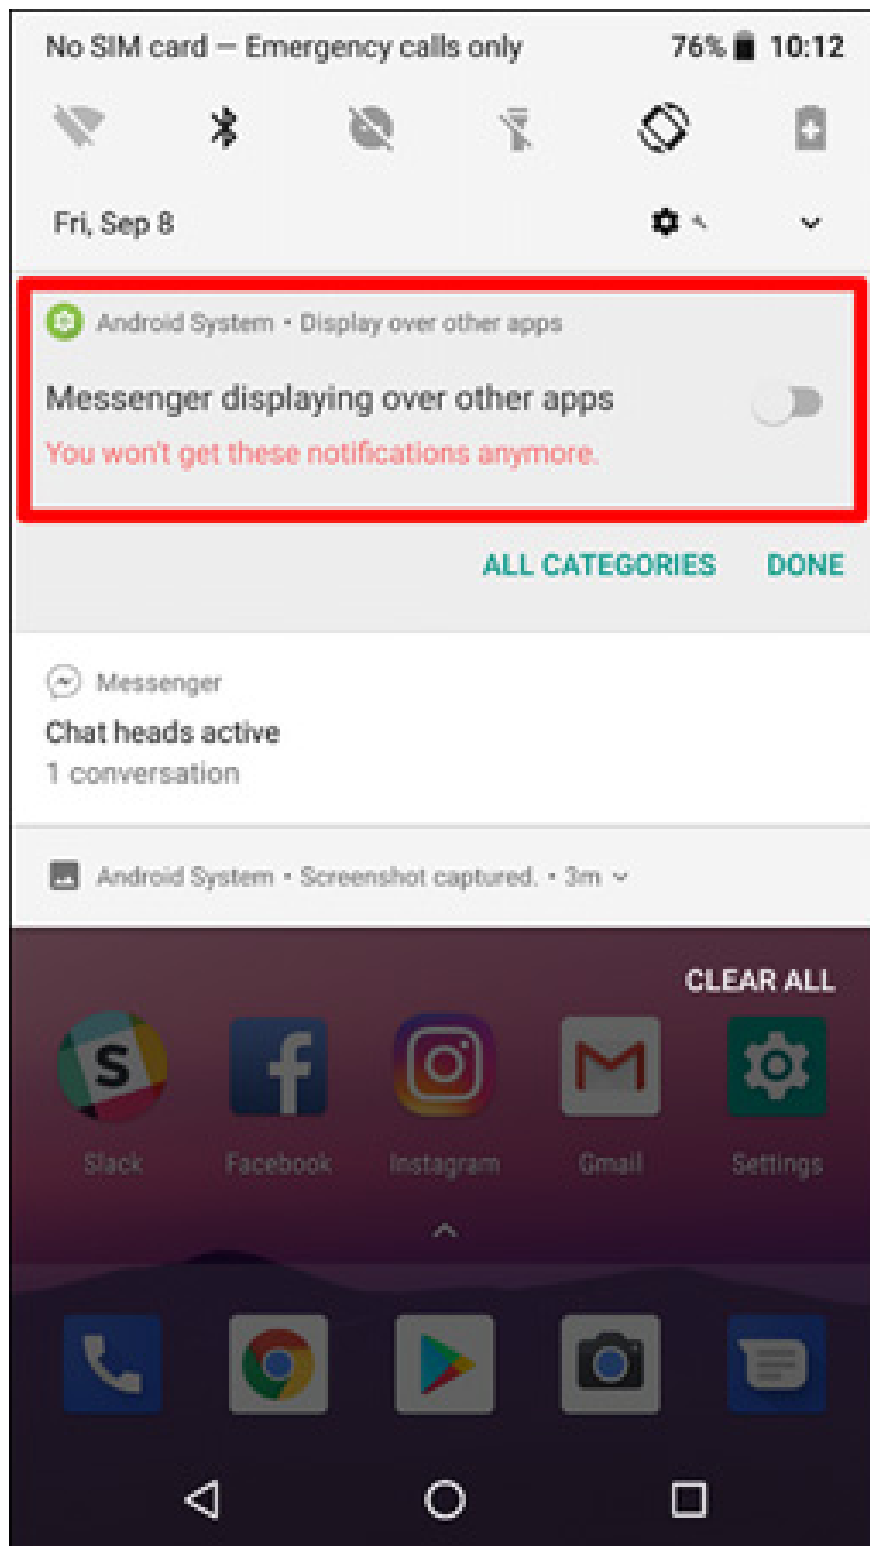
No SIM card — Emergency calls only 76% 10:12

Fri, Sep 8

Android System • Display over other apps

Messenger displaying over other apps

You won't get these notifications anymore.

ALL CATEGORIES DONE

Messenger

Chat heads active

1 conversation

Android System • Screenshot captured. • 3m

CLEAR ALL

Slack Facebook Instagram Gmail Settings